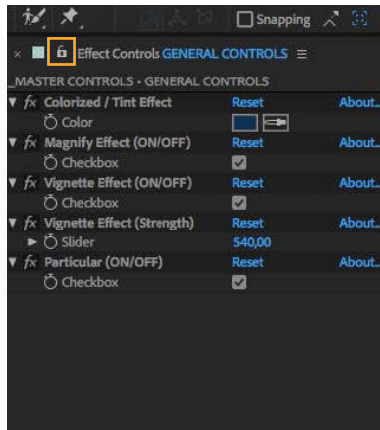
Snapping

× Effect Controls GENERAL CONTROLS ≡

_MASTER CONTROLS • GENERAL CONTROLS

| | | |
|---|---|---|
| fx Colorized / Tint Effect | Reset | About... |
| Color | | |
| fx Magnify Effect (ON/OFF) | Reset | About... |
| Checkbox | | |
| fx Vignette Effect (ON/OFF) | Reset | About... |
| Checkbox | | |
| fx Vignette Effect (Strength) | Reset | About... |
| Slider | 540,00 | |
| fx Particular (ON/OFF) | Reset | About... |
| Checkbox | | |